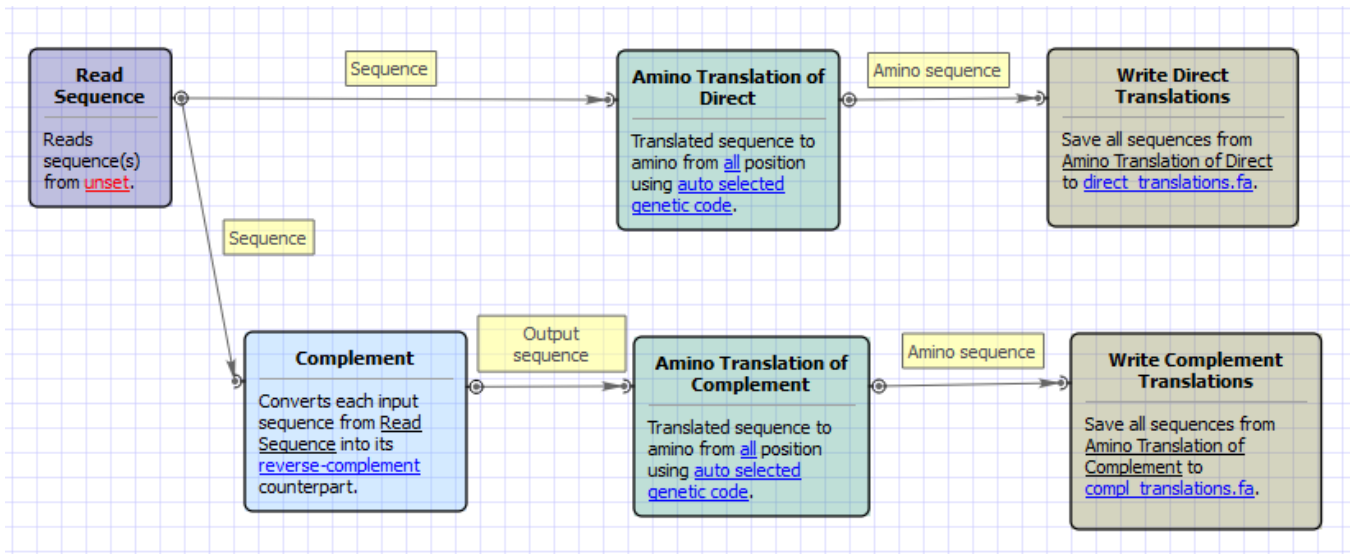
Read Sequence

Reads sequence(s) from unset.

Sequence

Amino Translation of Direct

Translated sequence to amino from all position using auto selected genetic code.

Amino sequence

Write Direct Translations

Save all sequences from Amino Translation of Direct to direct_translations.fa.

Sequence

Complement

Converts each input sequence from Read Sequence into its reverse-complement counterpart.

Output sequence

Amino Translation of Complement

Translated sequence to amino from all position using auto selected genetic code.

Amino sequence

Write Complement Translations

Save all sequences from Amino Translation of Complement to compl_translations.fa.